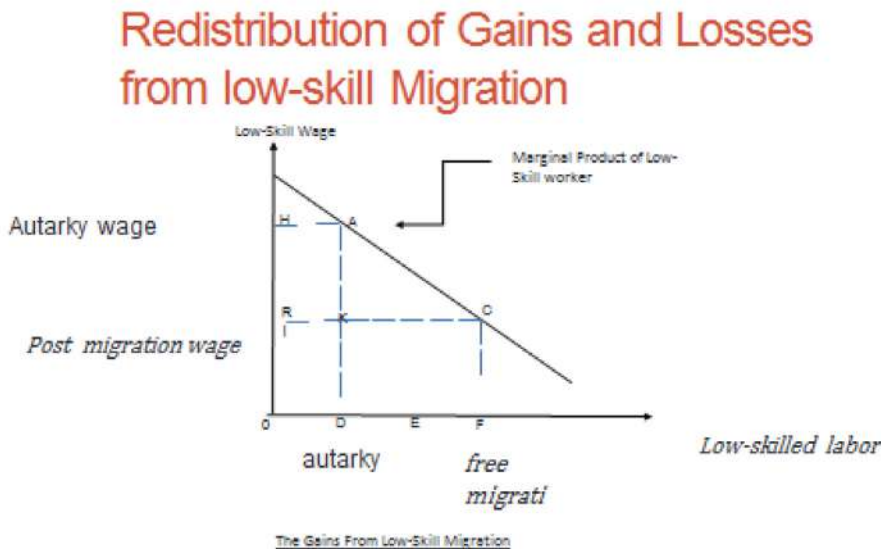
Redistribution of Gains and Losses from low-skill Migration

Low-Skill Wage

Marginal Product of Low-Skill worker

Autarky wage

H

A

R

K

C

Post migration wage

0

D

E

F

Low-skilled labor

autarky

free migrati

The Gains From Low-Skill Migration